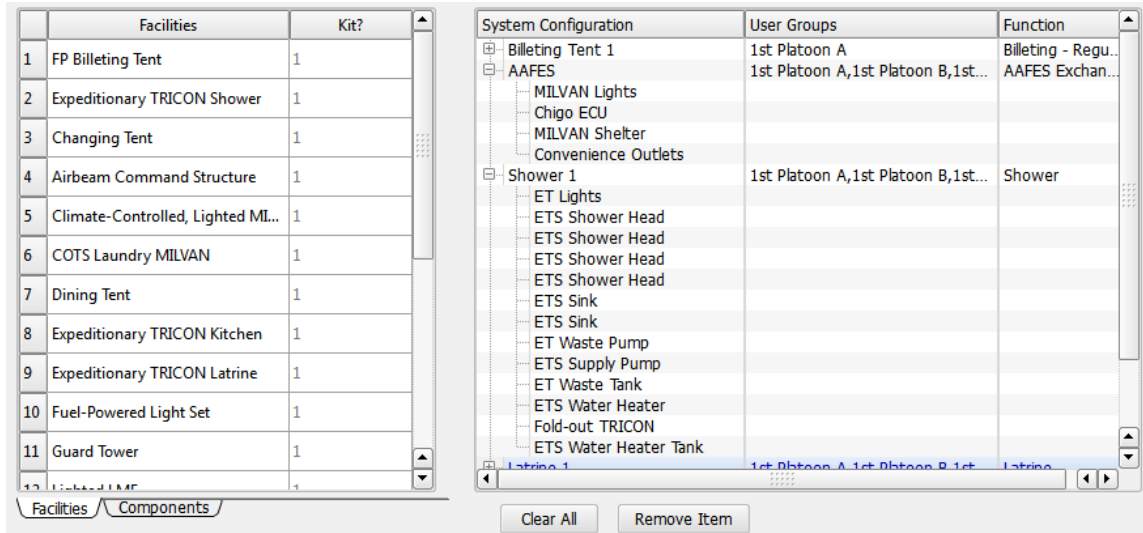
| | Facilities | Kit? |
|---|---|---|
| 1 | FP Billeting Tent | 1 |
| 2 | Expeditionary TRICON Shower | 1 |
| 3 | Changing Tent | 1 |
| 4 | Airbeam Command Structure | 1 |
| 5 | Climate-Controlled, Lighted MI... | 1 |
| 6 | COTS Laundry MILVAN | 1 |
| 7 | Dining Tent | 1 |
| 8 | Expeditionary TRICON Kitchen | 1 |
| 9 | Expeditionary TRICON Latrine | 1 |
| 10 | Fuel-Powered Light Set | 1 |
| 11 | Guard Tower | 1 |
| 12 | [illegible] | 1 |

Facilities Components

| System Configuration | User Groups | Function |
|---|---|---|
| Billeting Tent 1 | 1st Platoon A | Billeting - Regu... |
| AAFES | 1st Platoon A,1st Platoon B,1st... | AAFES Exchan... |
| MILVAN Lights | | |
| Chigo ECU | | |
| MILVAN Shelter | | |
| Convenience Outlets | | |
| Shower 1 | 1st Platoon A,1st Platoon B,1st... | Shower |
| ET Lights | | |
| ETS Shower Head | | |
| ETS Shower Head | | |
| ETS Shower Head | | |
| ETS Shower Head | | |
| ETS Sink | | |
| ETS Sink | | |
| ET Waste Pump | | |
| ETS Supply Pump | | |
| ET Waste Tank | | |
| ETS Water Heater | | |
| Fold-out TRICON | | |
| ETS Water Heater Tank | | |
| Latrine 1 | 1st Platoon A,1st Platoon B,1st... | Latrine |

Clear All Remove Item